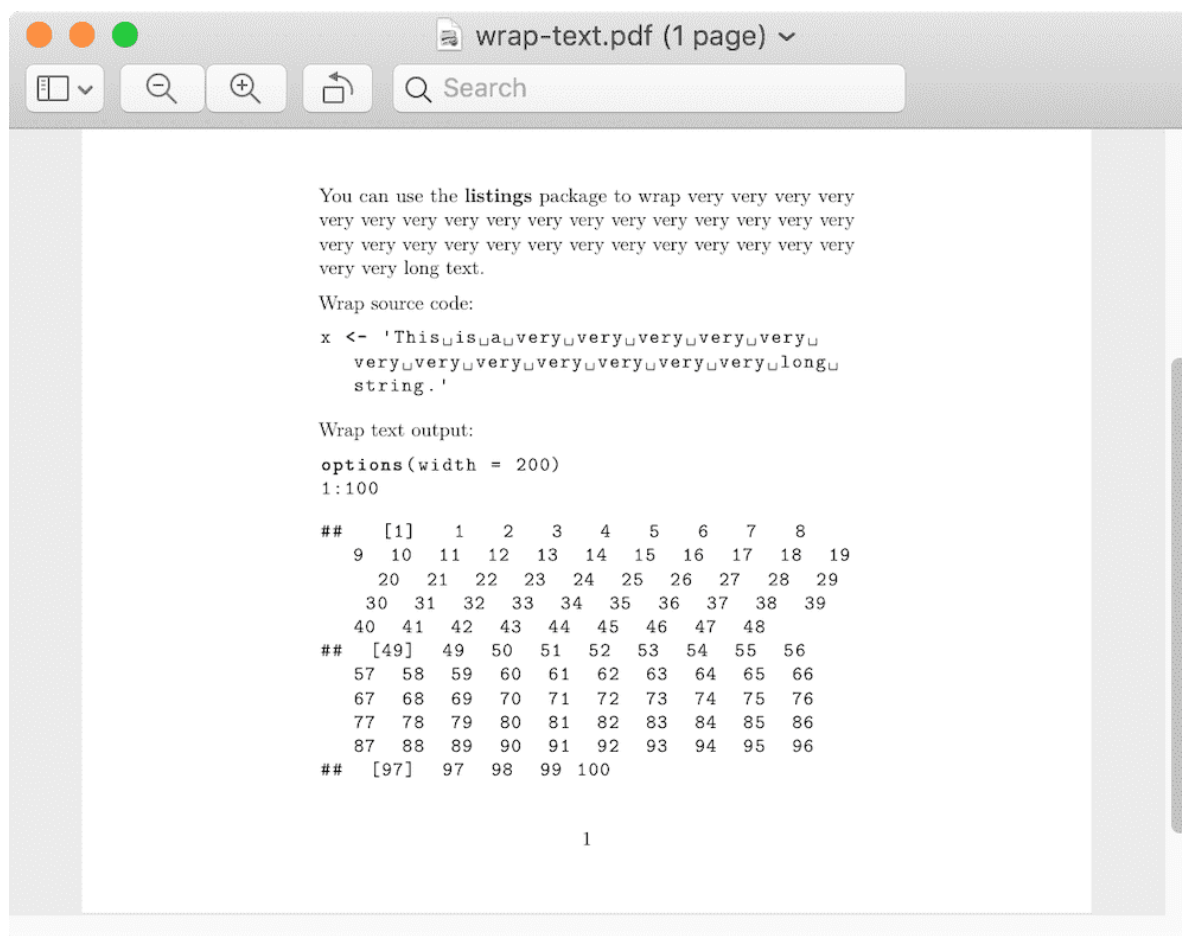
wrap-text.pdf (1 page)

Search

You can use the **listings** package to wrap very very very very very very very very very very very very very very very very very very very very very very very very very very very very very very very very very long text.

Wrap source code:

x <- 'This␣is␣a␣very␣very␣very␣very␣very␣very␣very␣very␣very␣very␣very␣very␣long␣string.'

Wrap text output:

options(width = 200)
1:100

## [1] 1 2 3 4 5 6 7 8 9 10 11 12 13 14 15 16 17 18 19 20 21 22 23 24 25 26 27 28 29 30 31 32 33 34 35 36 37 38 39 40 41 42 43 44 45 46 47 48
## [49] 49 50 51 52 53 54 55 56 57 58 59 60 61 62 63 64 65 66 67 68 69 70 71 72 73 74 75 76 77 78 79 80 81 82 83 84 85 86 87 88 89 90 91 92 93 94 95 96
## [97] 97 98 99 100

1